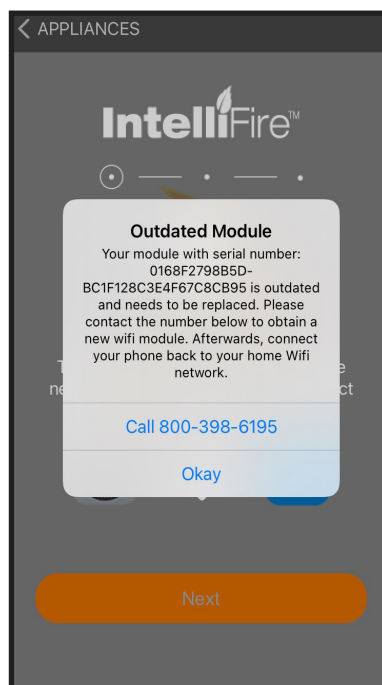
< APPLIANCES

IntelliFire™

Outdated Module

Your module with serial number: 0168F2798B5D-BC1F128C3E4F67C8CB95 is outdated and needs to be replaced. Please contact the number below to obtain a new wifi module. Afterwards, connect your phone back to your home Wifi network.

Call 800-398-6195

Okay

T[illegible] ne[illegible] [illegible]e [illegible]ct

Next